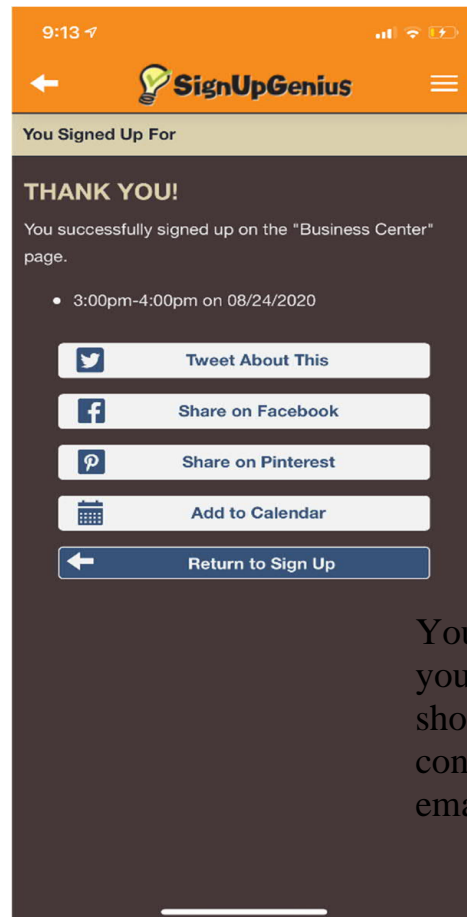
9:13

SignUpGenius

You Signed Up For

THANK YOU!

You successfully signed up on the "Business Center" page.

- 3:00pm-4:00pm on 08/24/2020

Tweet About This

Share on Facebook

Share on Pinterest

Add to Calendar

Return to Sign Up

You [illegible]
you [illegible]
sho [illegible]
con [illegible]
ema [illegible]